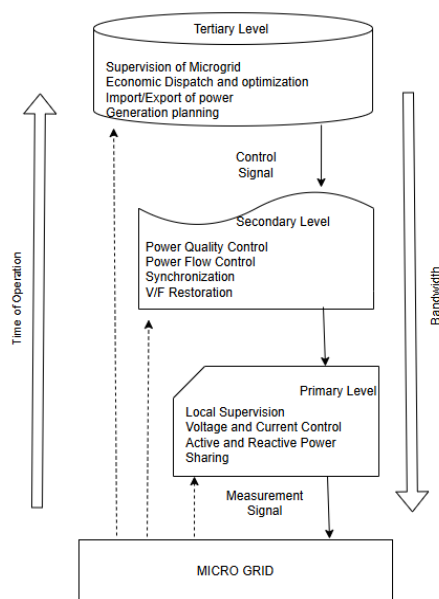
Tertiary Level

Supervision of Microgrid
Economic Dispatch and optimization
Import/Export of power
Generation planning

Control Signal

Secondary Level

Power Quality Control
Power Flow Control
Synchronization
V/F Restoration

Primary Level

Local Supervision
Voltage and Current Control
Active and Reactive Power Sharing

Measurement Signal

Time of Operation

Bandwidth

MICRO GRID